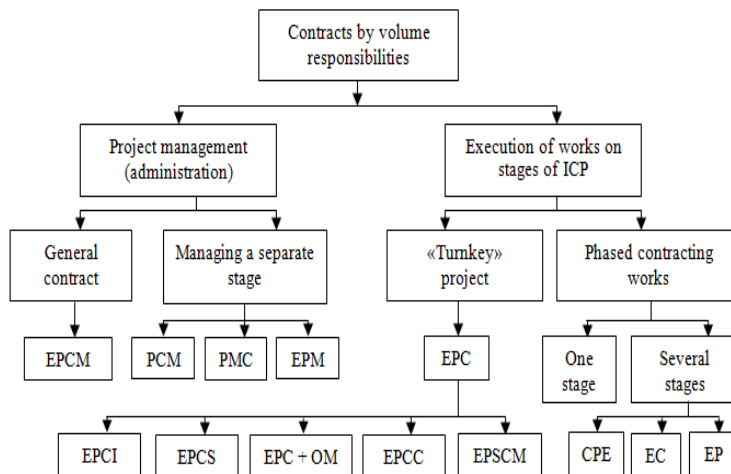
Contracts by volume responsibilities

Project management (administration)

Execution of works on stages of ICP

General contract

Managing a separate stage

«Turnkey» project

Phased contracting works

EPCM

PCM

PMC

EPM

EPC

One stage

Several stages

EPCI

EPCS

EPC + OM

EPCC

EPSCM

CPE

EC

EP